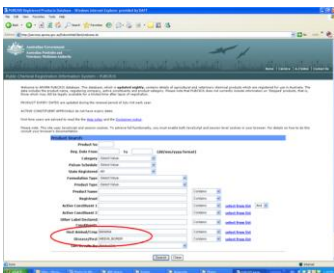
Australian Government
Australian Pesticides and Veterinary Medicines Authority

Home | Contact Us

Public Chemical Registration Information System - PUBCRIS

Product Search

Product No:
Reg. Date From: to (dd/mm/yyyy format)
Category: Select Value
Poison Schedule: Select Value
State Registered: All
Formulation Type: Select Value
Product Type: Select Value
Product Name: Contains
Registrant: Contains
Active Constituent 1: Contains
Active Constituent 2: Contains
Other Label Declared Constituents: Contains
Host Animal/Crop: Contains
Disease/Pest: Contains

Search Clear

Done Internet